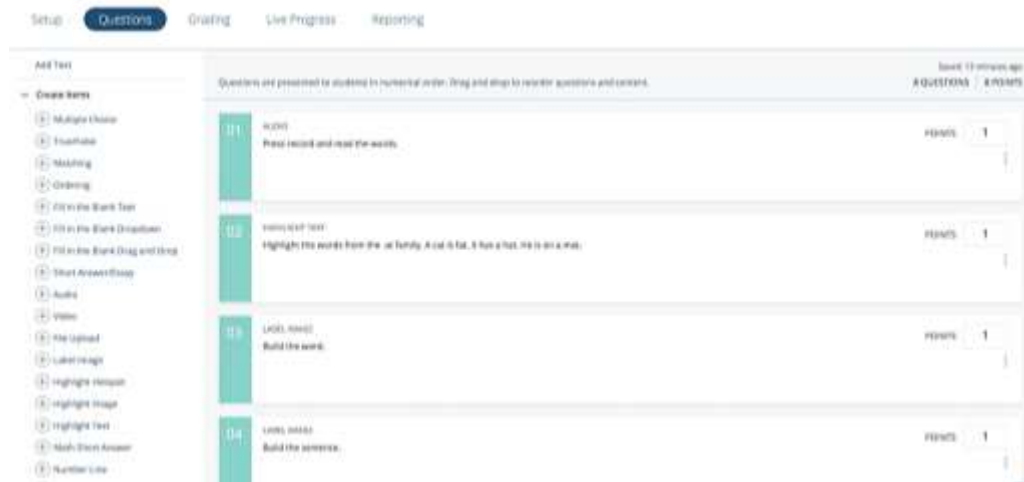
Setup Questions Grading Live Progress Reporting

Add Text

Create Items

Multiple Choice
True/False
Matching
Ordering
Fill in the Blank Text
Fill in the Blank Dropdown
Fill in the Blank Drag and Drop
Short Answer/Essay
Audio
Video
File Upload
Label Image
Highlight Hotspot
Highlight Image
Highlight Text
Math Short Answer
Number Line

Questions are presented to students in numerical order. Drag and drop to reorder questions and content.

Saved 13 minutes ago
8 QUESTIONS | 8 POINTS

01
AUDIO
Press record and read the words.
POINTS 1

02
HIGHLIGHT TEXT
Highlight the words from the -at family. A cat is fat. It has a hat. He is on a mat.
POINTS 1

03
LABEL IMAGE
Build the word.
POINTS 1

04
LABEL IMAGE
Build the sentence.
POINTS 1